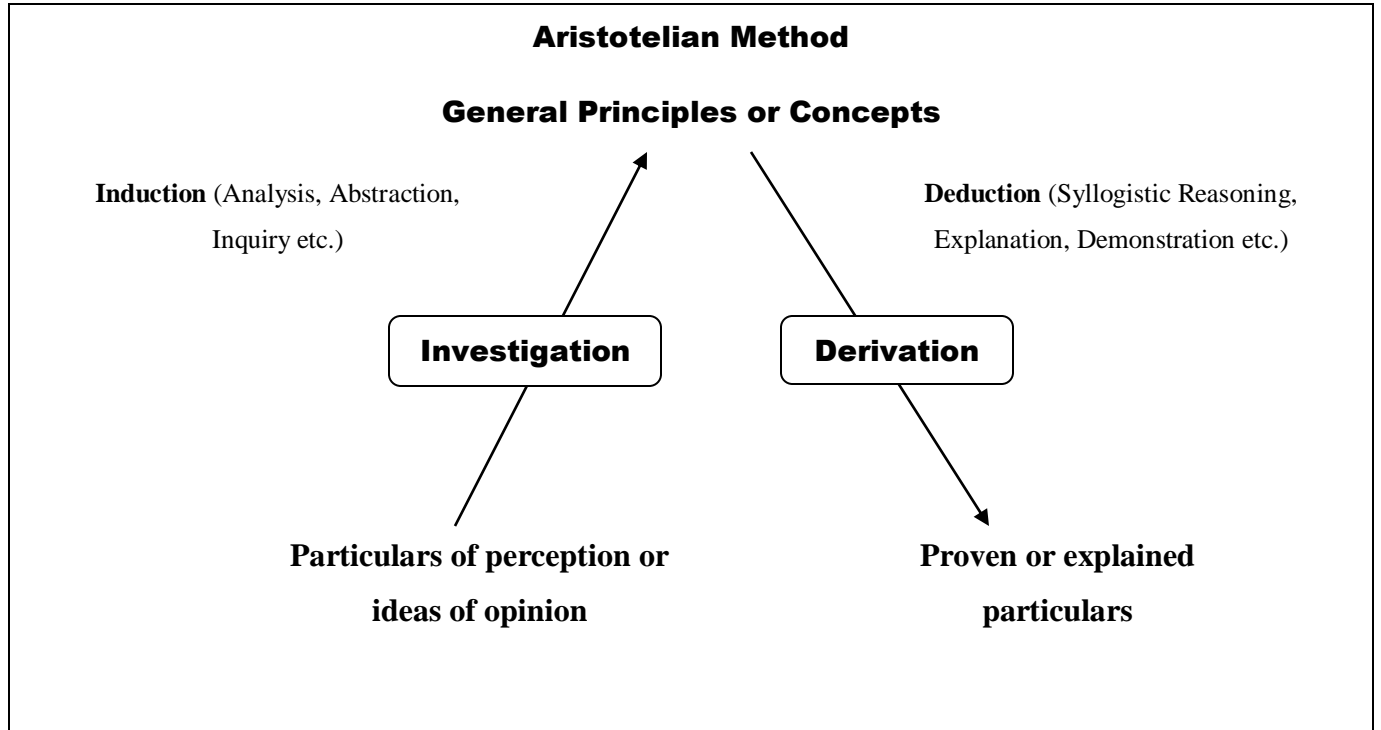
Aristotelian Method

General Principles or Concepts

Induction (Analysis, Abstraction, Inquiry etc.)

Deduction (Syllogistic Reasoning, Explanation, Demonstration etc.)

Investigation

Derivation

Particulars of perception or ideas of opinion

Proven or explained particulars